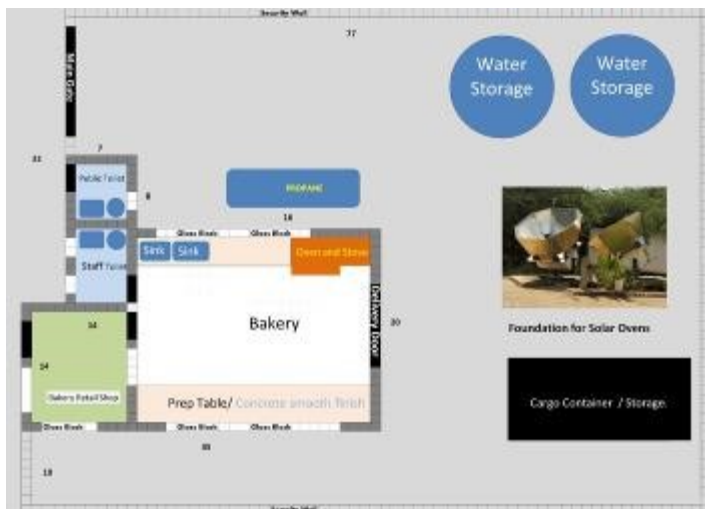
Security Wall
77
Main Gate
Water Storage
Water Storage
7
31
Public Toilet
8
PROPANE
18
Glass Block
Glass Block
Staff Toilet
Sink
Sink
Oven and Stove
Delivery Door
34
Bakery
20
14
Bakery Retail Shop
Prep Table/ Concrete smooth finish
Glass Block
Glass Block
Glass Block
35
Foundation for Solar Ovens
Cargo Container / Storage.
18
Security Wall